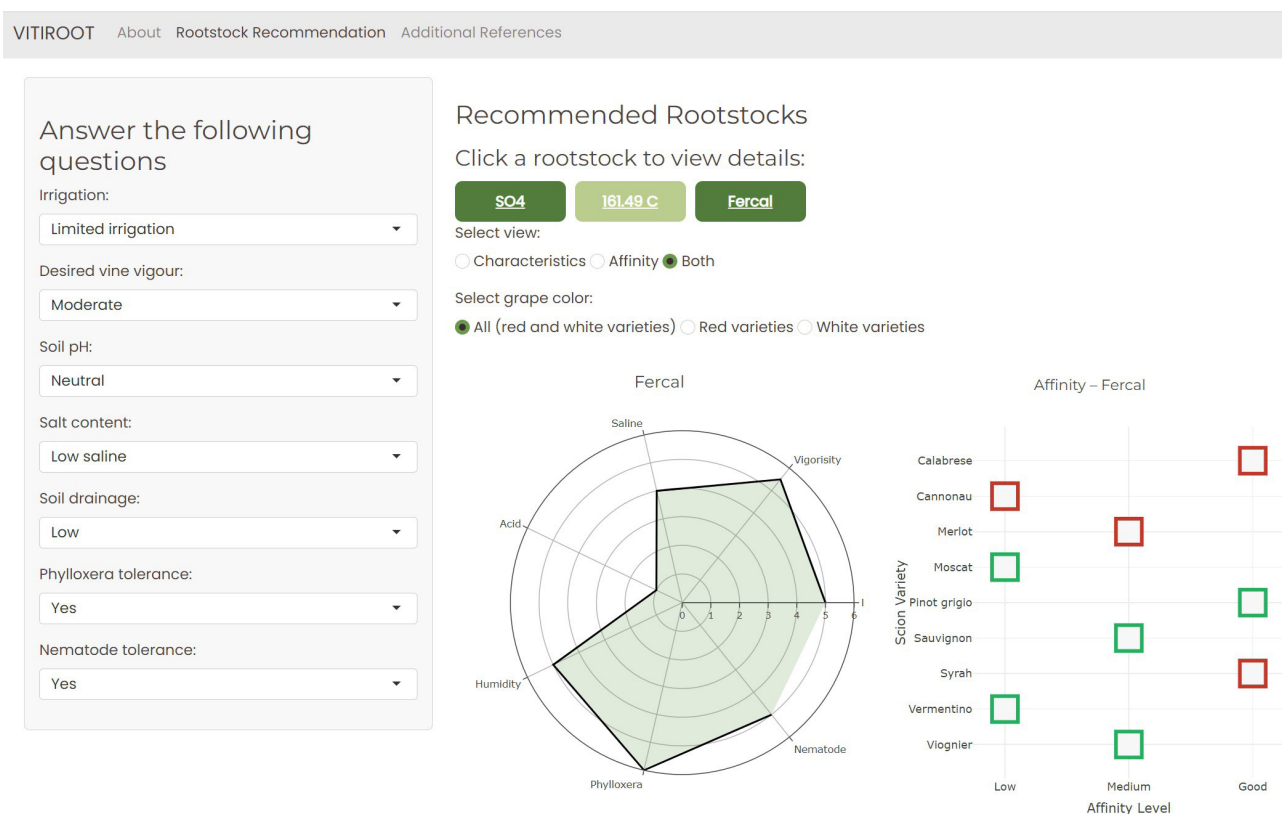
VITIROOT About Rootstock Recommendation Additional References

Answer the following questions

Irrigation:
Limited irrigation

Desired vine vigour:
Moderate

Soil pH:
Neutral

Salt content:
Low saline

Soil drainage:
Low

Phylloxera tolerance:
Yes

Nematode tolerance:
Yes

Recommended Rootstocks

Click a rootstock to view details:

SO4 161.49 C Fercal

Select view:
Characteristics Affinity Both

Select grape color:
All (red and white varieties) Red varieties White varieties

Fercal

Saline
Vigorisity
Acid
Humidity
Nematode
Phylloxera
0 1 2 3 4 5 6
l

Affinity – Fercal

Calabrese
Cannonau
Merlot
Moscat
Pinot grigio
Sauvignon
Syrah
Vermentino
Viognier

Scion Variety

Low Medium Good
Affinity Level